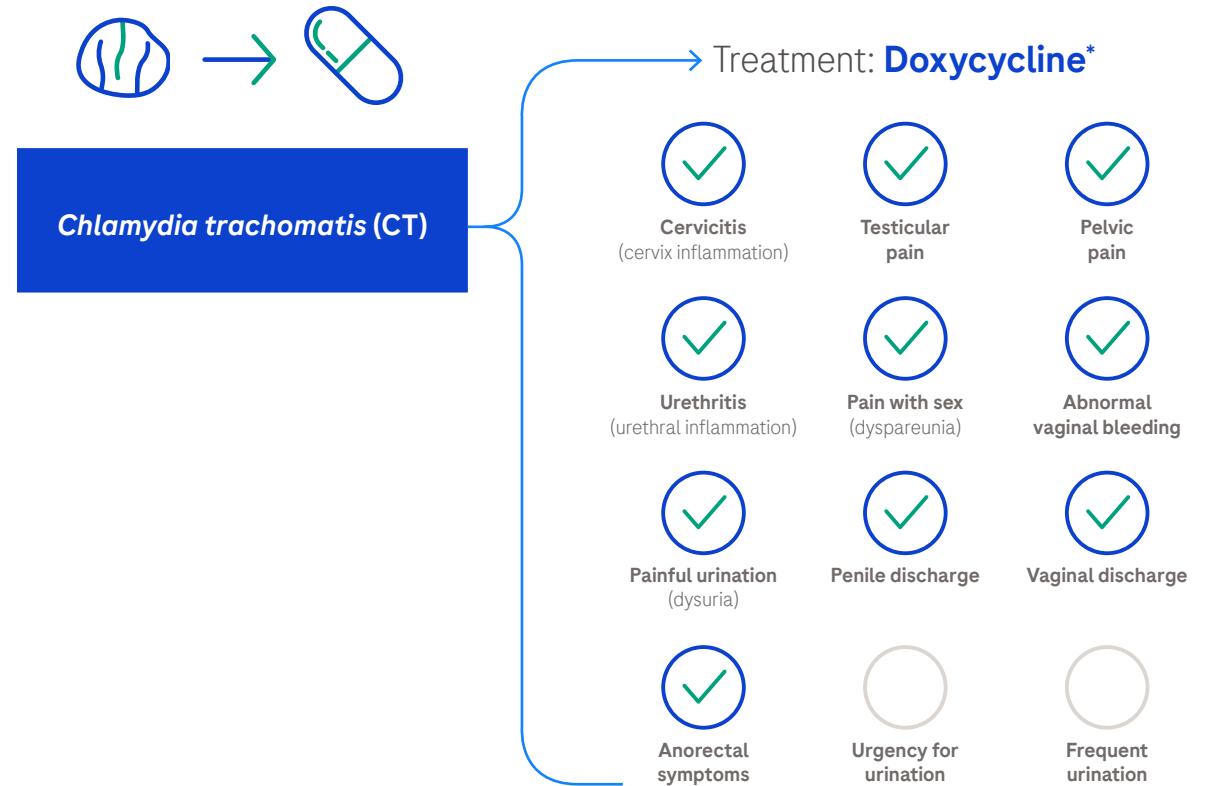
Treatment: **Doxycycline***

*Chlamydia trachomatis* (CT)

Cervicitis
(cervix inflammation)

Testicular pain

Pelvic pain

Urethritis
(urethral inflammation)

Pain with sex
(dyspareunia)

Abnormal vaginal bleeding

Painful urination
(dysuria)

Penile discharge

Vaginal discharge

Anorectal symptoms

Urgency for urination

Frequent urination